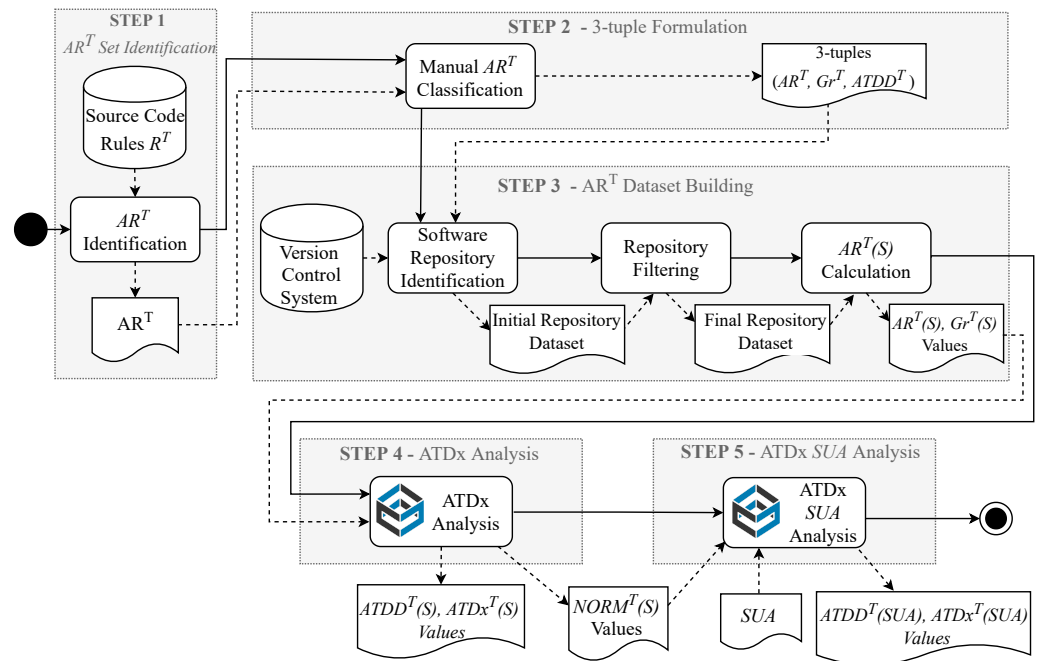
STEP 1
$AR^T$ Set Identification

Source Code Rules $R^T$

$AR^T$ Identification

$AR^T$

STEP 2 - 3-tuple Formulation

Manual $AR^T$ Classification

3-tuples ($AR^T$, $Gr^T$, $ATDD^T$)

STEP 3 - $AR^T$ Dataset Building

Version Control System

Software Repository Identification

Initial Repository Dataset

Repository Filtering

Final Repository Dataset

$AR^T(S)$ Calculation

$AR^T(S)$, $Gr^T(S)$ Values

STEP 4 - ATDx Analysis

ATDx Analysis

$ATDD^T(S)$, $ATDx^T(S)$ Values

$NORM^T(S)$ Values

STEP 5 - ATDx SUA Analysis

ATDx SUA Analysis

SUA

$ATDD^T(SUA)$, $ATDx^T(SUA)$ Values